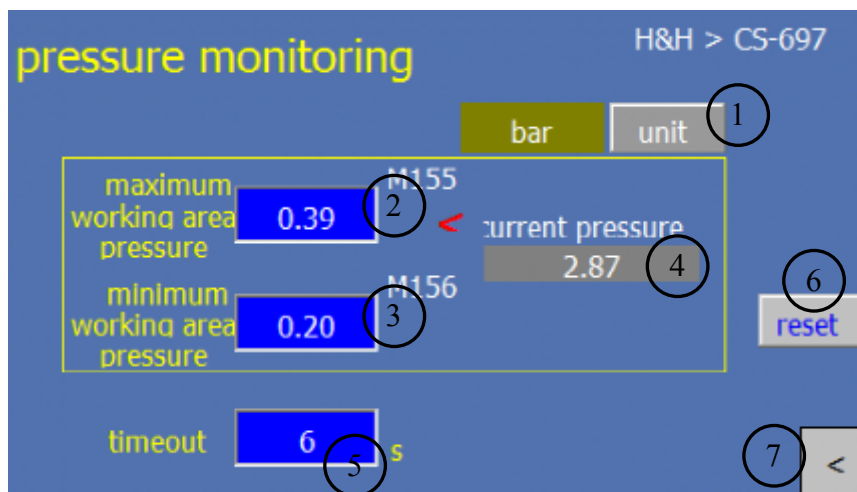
pressure monitoring

H&H > CS-697

bar

unit

1

maximum working area pressure

M155

0.39

2

<

current pressure

2.87

4

6

reset

minimum working area pressure

M156

0.20

3

timeout

6

s

5

7

<